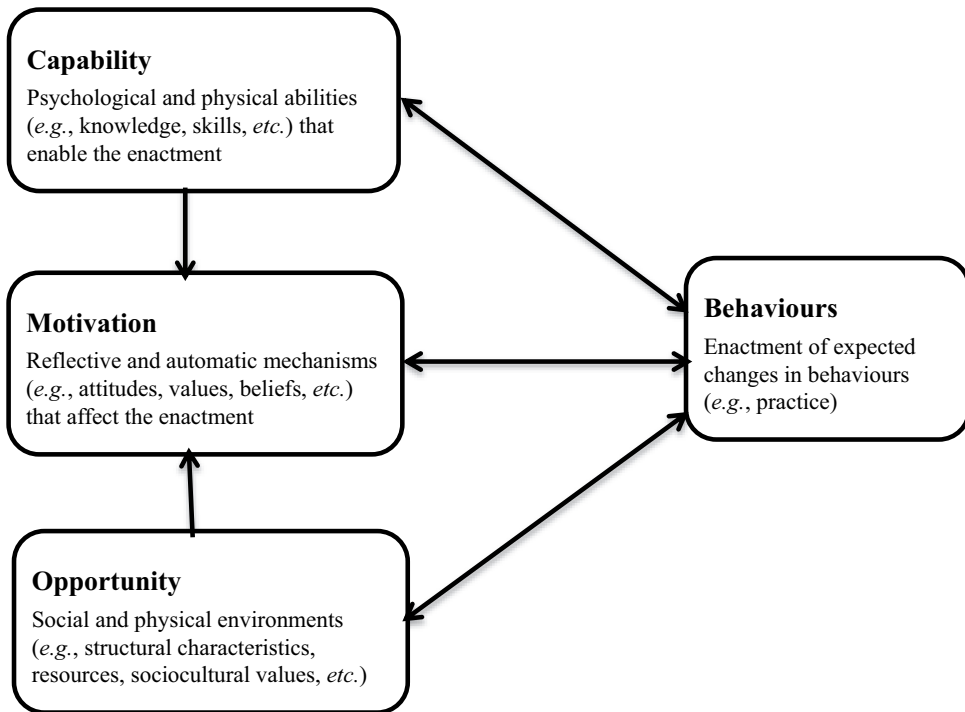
Capability

Psychological and physical abilities (e.g., knowledge, skills, etc.) that enable the enactment

Motivation

Reflective and automatic mechanisms (e.g., attitudes, values, beliefs, etc.) that affect the enactment

Opportunity

Social and physical environments (e.g., structural characteristics, resources, sociocultural values, etc.)

Behaviours

Enactment of expected changes in behaviours (e.g., practice)